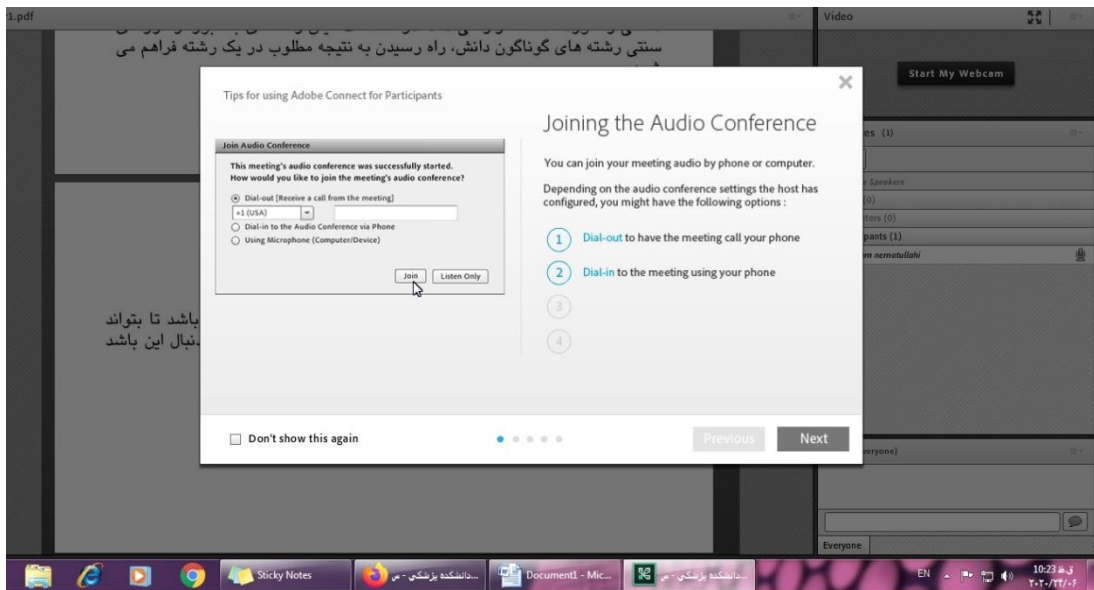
1.pdf

سنتی رشته های گوناگون دانش، راه رسیدن به نتیجه مطلوب در یک رشته فراهم می

باشد تا بتواند
.نبال این باشد

Video

Start My Webcam

es (1)

Speakers
(0)
ters (0)
pants (1)
m nematullahi

veryone)

Everyone

Tips for using Adobe Connect for Participants

Join Audio Conference

This meeting's audio conference was successfully started.
How would you like to join the meeting's audio conference?

Dial-out [Receive a call from the meeting]

+1 (USA)

Dial-in to the Audio Conference via Phone

Using Microphone (Computer/Device)

Join

Listen Only

Joining the Audio Conference

You can join your meeting audio by phone or computer.

Depending on the audio conference settings the host has configured, you might have the following options :

1 Dial-out to have the meeting call your phone

2 Dial-in to the meeting using your phone

3

4

Don't show this again

Previous

Next

Sticky Notes

...دانشکده پزشکی - می

Document1 - Mic...

...دانشکده پزشکی - می

EN

10:23 ق.ظ
۲۰۲۰/۲۲/۰۴